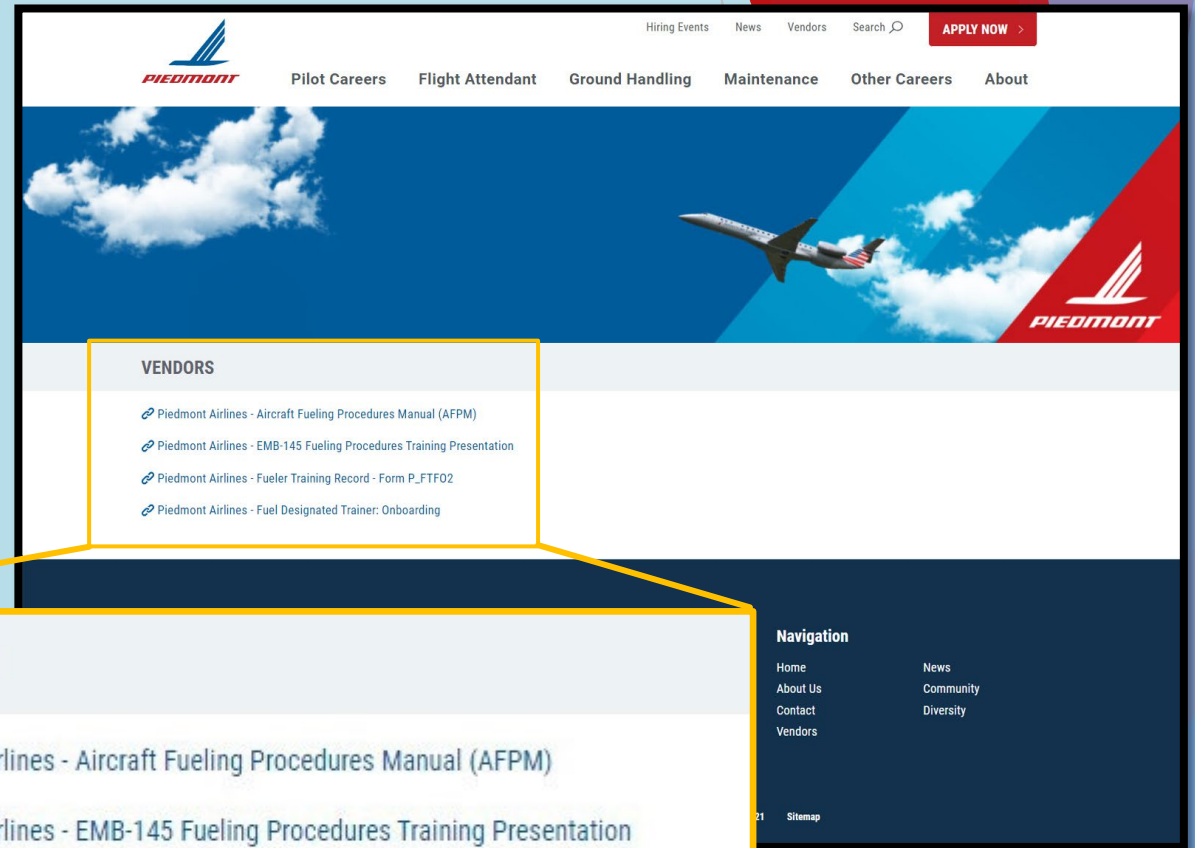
Hiring Events News Vendors Search

APPLY NOW >

PIEDMONT

Pilot Careers Flight Attendant Ground Handling Maintenance Other Careers About

PIEDMONT

VENDORS

Piedmont Airlines - Aircraft Fueling Procedures Manual (AFPM)

Piedmont Airlines - EMB-145 Fueling Procedures Training Presentation

Piedmont Airlines - Fueler Training Record - Form P_FTFO2

Piedmont Airlines - Fuel Designated Trainer: Onboarding

rlines - Aircraft Fueling Procedures Manual (AFPM)

rlines - EMB-145 Fueling Procedures Training Presentation

Navigation

Home
About Us
Contact
Vendors

News
Community
Diversity

21 Sitemap